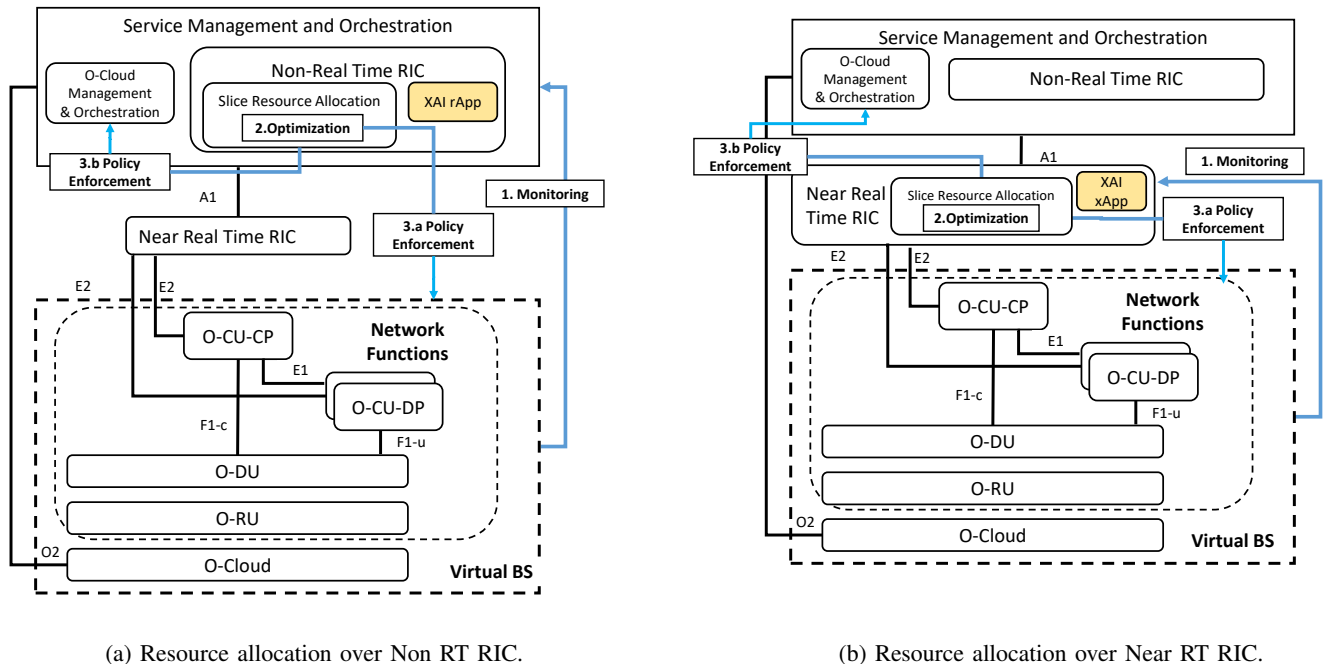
Service Management and Orchestration

O-Cloud Management & Orchestration

Non-Real Time RIC

Slice Resource Allocation

XAI rApp

2.Optimization

3.b Policy Enforcement

A1

1. Monitoring

3.a Policy Enforcement

Near Real Time RIC

E2

E2

O-CU-CP

Network Functions

E1

O-CU-DP

F1-c

F1-u

O-DU

O-RU

O2

O-Cloud

Virtual BS

(a) Resource allocation over Non RT RIC.

Service Management and Orchestration

O-Cloud Management & Orchestration

Non-Real Time RIC

3.b Policy Enforcement

A1

1. Monitoring

Near Real Time RIC

Slice Resource Allocation

2.Optimization

XAI xApp

3.a Policy Enforcement

E2

E2

O-CU-CP

Network Functions

E1

O-CU-DP

F1-c

F1-u

O-DU

O-RU

O2

O-Cloud

Virtual BS

(b) Resource allocation over Near RT RIC.